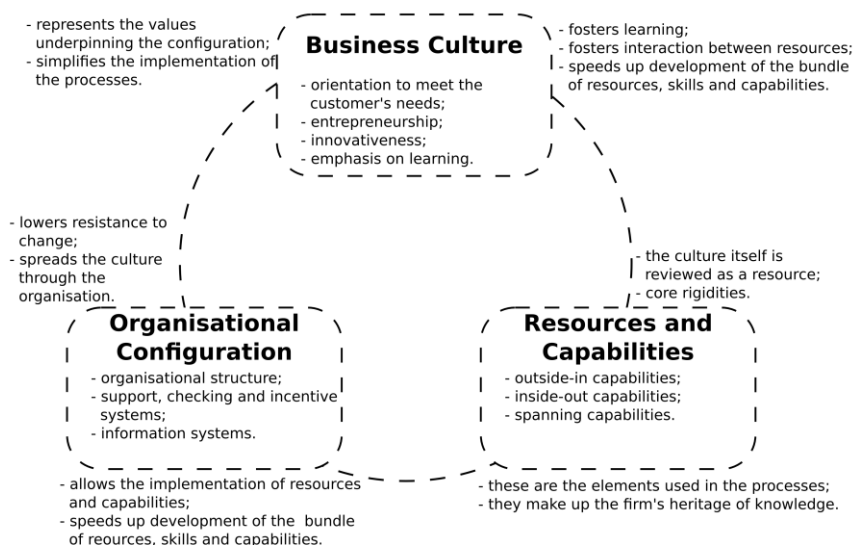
- represents the values underpinning the configuration;
- simplifies the implementation of the processes.

Business Culture

- orientation to meet the customer's needs;
- entrepreneurship;
- innovativeness;
- emphasis on learning.

- fosters learning;
- fosters interaction between resources;
- speeds up development of the bundle of resources, skills and capabilities.

- lowers resistance to change;
- spreads the culture through the organisation.

- the culture itself is reviewed as a resource;
- core rigidities.

Organisational Configuration

- organisational structure;
- support, checking and incentive systems;
- information systems.

Resources and Capabilities

- outside-in capabilities;
- inside-out capabilities;
- spanning capabilities.

- allows the implementation of resources and capabilities;
- speeds up development of the bundle of reources, skills and capabilities.

- these are the elements used in the processes;
- they make up the firm's heritage of knowledge.